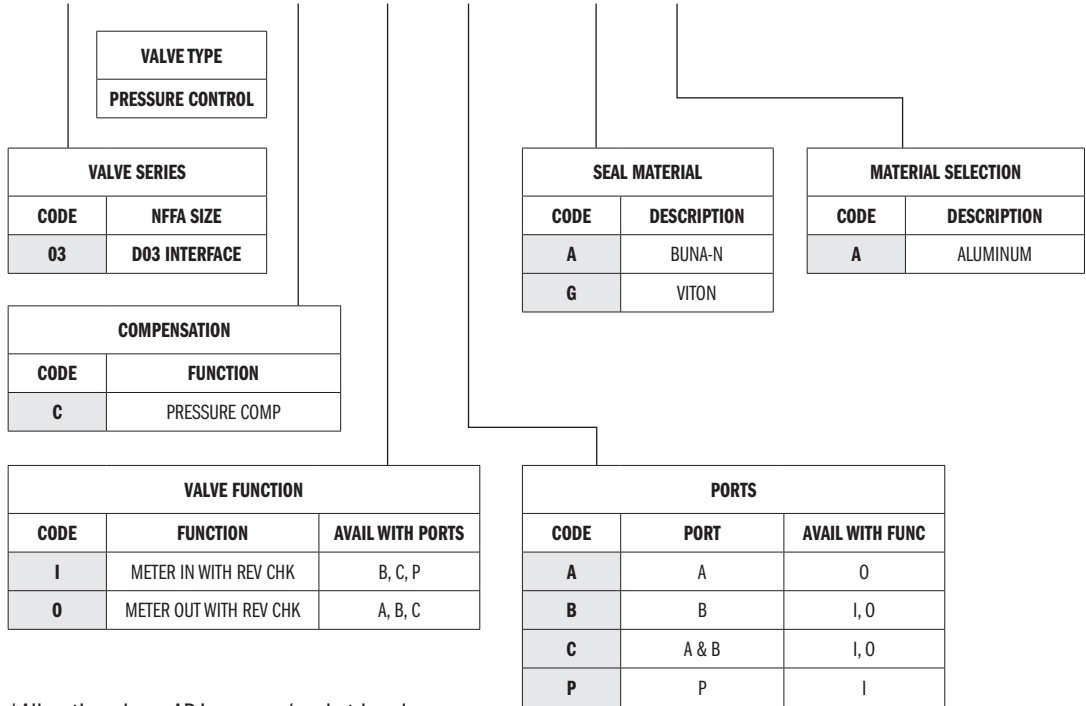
| VALVE TYPE |
|---|
| PRESSURE CONTROL |

| VALVE SERIES | |
|---|---|
| CODE | NFFA SIZE |
| 03 | D03 INTERFACE |

| COMPENSATION | |
|---|---|
| CODE | FUNCTION |
| C | PRESSURE COMP |

| VALVE FUNCTION | | |
|---|---|---|
| CODE | FUNCTION | AVAIL WITH PORTS |
| I | METER IN WITH REV CHK | B, C, P |
| O | METER OUT WITH REV CHK | A, B, C |

| SEAL MATERIAL | |
|---|---|
| CODE | DESCRIPTION |
| A | BUNA-N |
| G | VITON |

| MATERIAL SELECTION | |
|---|---|
| CODE | DESCRIPTION |
| A | ALUMINUM |

| PORTS | | |
|---|---|---|
| CODE | PORT | AVAIL WITH FUNC |
| A | A | O |
| B | B | I, O |
| C | A & B | I, O |
| P | P | I |

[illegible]